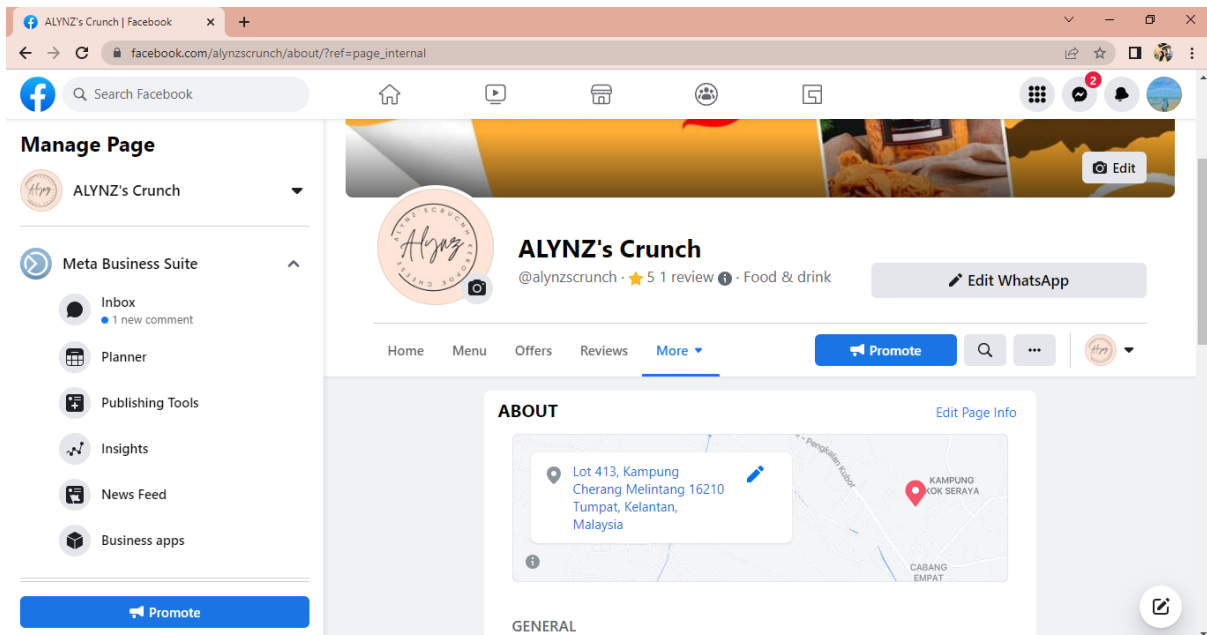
ALYNZ's Crunch | Facebook

facebook.com/alynzscrunch/about/?ref=page_internal

Search Facebook

2

Manage Page

ALYNZ's Crunch

Meta Business Suite

Inbox
• 1 new comment

Planner

Publishing Tools

Insights

News Feed

Business apps

Promote

Edit

Alynz

ALYNZ's Crunch

@alynzscrunch · ★ 5 1 review · Food & drink

Edit WhatsApp

Home Menu Offers Reviews More ▾

Promote

ABOUT

Edit Page Info

Lot 413, Kampung Cherang Melintang 16210 Tumpat, Kelantan, Malaysia

Pengkalan Kubor

KAMPUNG KOK SERAYA

CABANG EMPAT

GENERAL